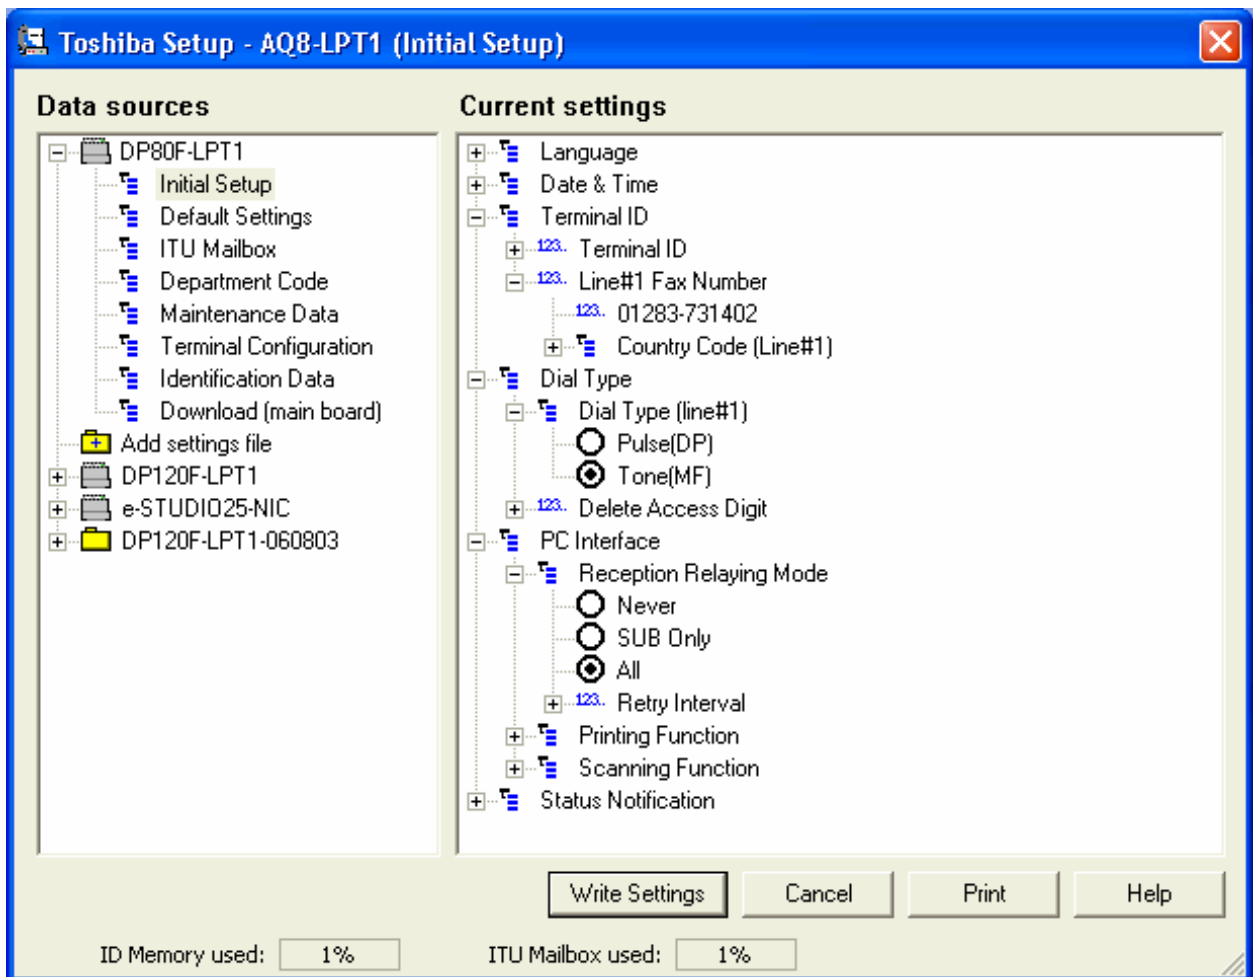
Toshiba Setup - AQ8-LPT1 (Initial Setup)

Data sources

DP80F-LPT1
Initial Setup
Default Settings
ITU Mailbox
Department Code
Maintenance Data
Terminal Configuration
Identification Data
Download (main board)
Add settings file
DP120F-LPT1
e-STUDIO25-NIC
DP120F-LPT1-060803

Current settings

Language
Date & Time
Terminal ID
123.. Terminal ID
123.. Line#1 Fax Number
123.. 01283-731402
Country Code (Line#1)
Dial Type
Dial Type (line#1)
Pulse(DP)
Tone(MF)
123.. Delete Access Digit
PC Interface
Reception Relaying Mode
Never
SUB Only
All
123.. Retry Interval
Printing Function
Scanning Function
Status Notification

Write Settings
Cancel
Print
Help

ID Memory used: 1%
ITU Mailbox used: 1%